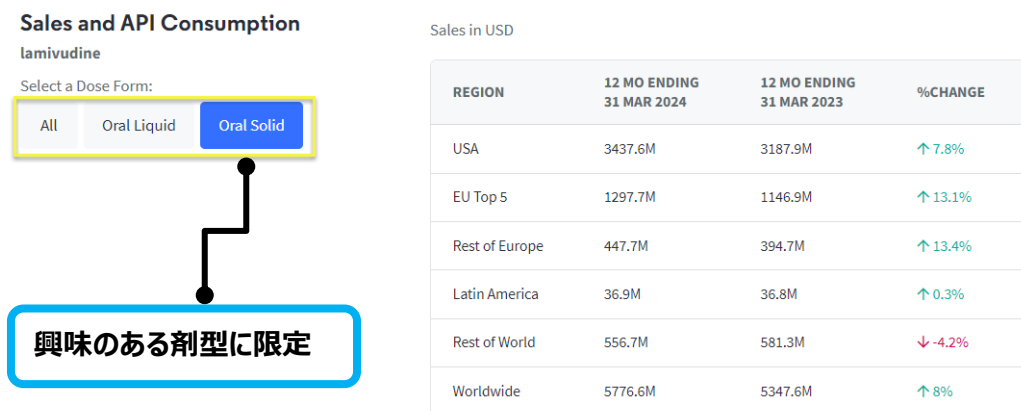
Sales and API Consumption

lamivudine

Select a Dose Form:

All | Oral Liquid | Oral Solid

興味のある剤型に限定

Sales in USD

| REGION | 12 MO ENDING 31 MAR 2024 | 12 MO ENDING 31 MAR 2023 | %CHANGE |
|---|---|---|---|
| USA | 3437.6M | 3187.9M | ↑ 7.8% |
| EU Top 5 | 1297.7M | 1146.9M | ↑ 13.1% |
| Rest of Europe | 447.7M | 394.7M | ↑ 13.4% |
| Latin America | 36.9M | 36.8M | ↑ 0.3% |
| Rest of World | 556.7M | 581.3M | ↓ -4.2% |
| Worldwide | 5776.6M | 5347.6M | ↑ 8% |